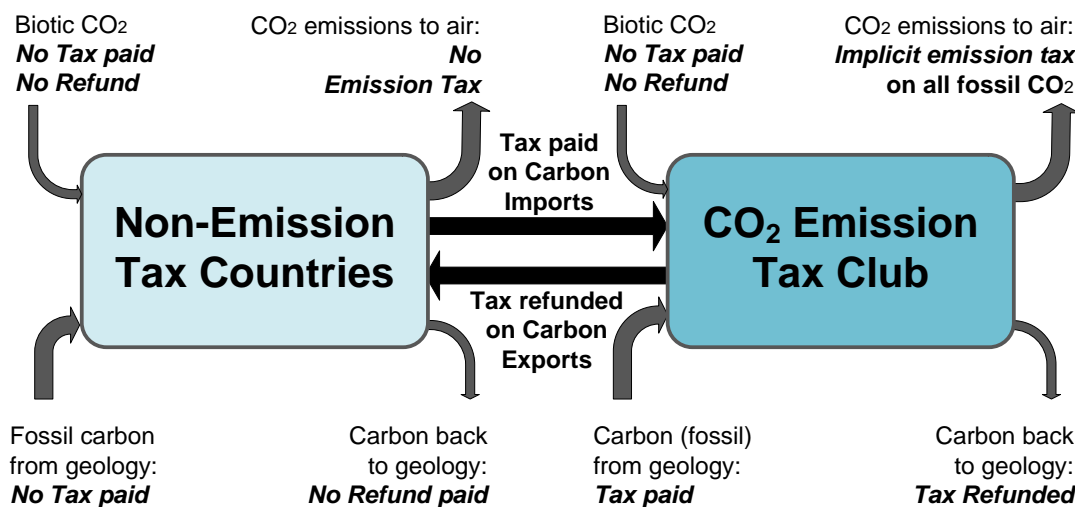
Biotic $CO_2$
*No Tax paid*
*No Refund*

$CO_2$ emissions to air:
*No*
*Emission Tax*

Biotic $CO_2$
*No Tax paid*
*No Refund*

$CO_2$ emissions to air:
*Implicit emission tax*
on all fossil $CO_2$

Tax paid on Carbon Imports

Non-Emission Tax Countries

$CO_2$ Emission Tax Club

Tax refunded on Carbon Exports

Fossil carbon from geology:
*No Tax paid*

Carbon back to geology:
*No Refund paid*

Carbon (fossil) from geology:
*Tax paid*

Carbon back to geology:
*Tax Refunded*